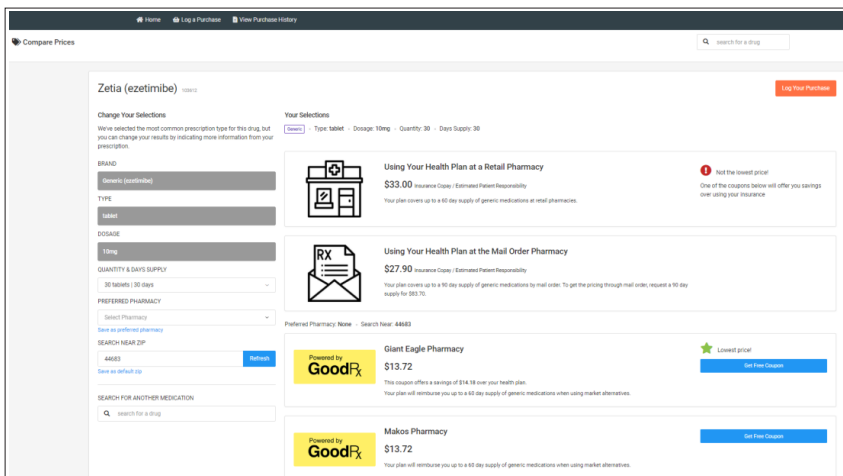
Home Log a Purchase View Purchase History

Compare Prices

search for a drug

Zetia (ezetimibe) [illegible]

Log Your Purchase

Change Your Selections

We've selected the most common prescription type for this drug, but you can change your results by indicating more information from your prescription.

BRAND

Generic (ezetimibe)

TYPE

tablet

DOSAGE

10mg

QUANTITY & DAYS SUPPLY

30 tablets | 30 days

PREFERRED PHARMACY

Select Pharmacy

Save as preferred pharmacy

SEARCH NEAR ZIP

44683

Refresh

Save as default zip

SEARCH FOR ANOTHER MEDICATION

search for a drug

Your Selections

Generic · Type: tablet · Dosage: 10mg · Quantity: 30 · Days Supply: 30

Using Your Health Plan at a Retail Pharmacy

$33.00 Insurance Copay / Estimated Patient Responsibility

Your plan covers up to a 60 day supply of generic medications at retail pharmacies.

Not the lowest price!

One of the coupons below will offer you savings over using your insurance

RX

Using Your Health Plan at the Mail Order Pharmacy

$27.90 Insurance Copay / Estimated Patient Responsibility

Your plan covers up to a 90 day supply of generic medications by mail order. To get the pricing through mail order, request a 90 day supply for $83.70.

Preferred Pharmacy: None · Search Near: 44683

Powered by GoodRx

Giant Eagle Pharmacy

$13.72

This coupon offers a savings of $14.18 over your health plan.

Your plan will reimburse you up to a 60 day supply of generic medications when using market alternatives.

Lowest price!

Get Free Coupon

Powered by GoodRx

Makos Pharmacy

$13.72

Your plan will reimburse you up to a 60 day supply of generic medications when using market alternatives.

Get Free Coupon